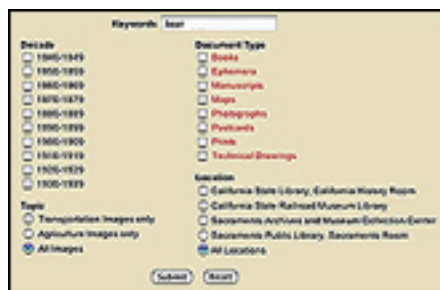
Keywords: boat

Decade
1840-1849
1850-1859
1860-1869
1870-1879
1880-1889
1890-1899
1900-1909
1910-1919
1920-1929
1930-1939

Topic
Transportation images only
Agriculture images only
All images

Document Type
Books
Ephemera
Manuscripts
Maps
Photographs
Postcards
Prints
Technical Drawings

Location
California State Library, California History Room
California State Railroad Museum Library
Sacramento Archives and Museum Collection Center
Sacramento Public Library, Sacramento Room
All Locations

Submit Reset